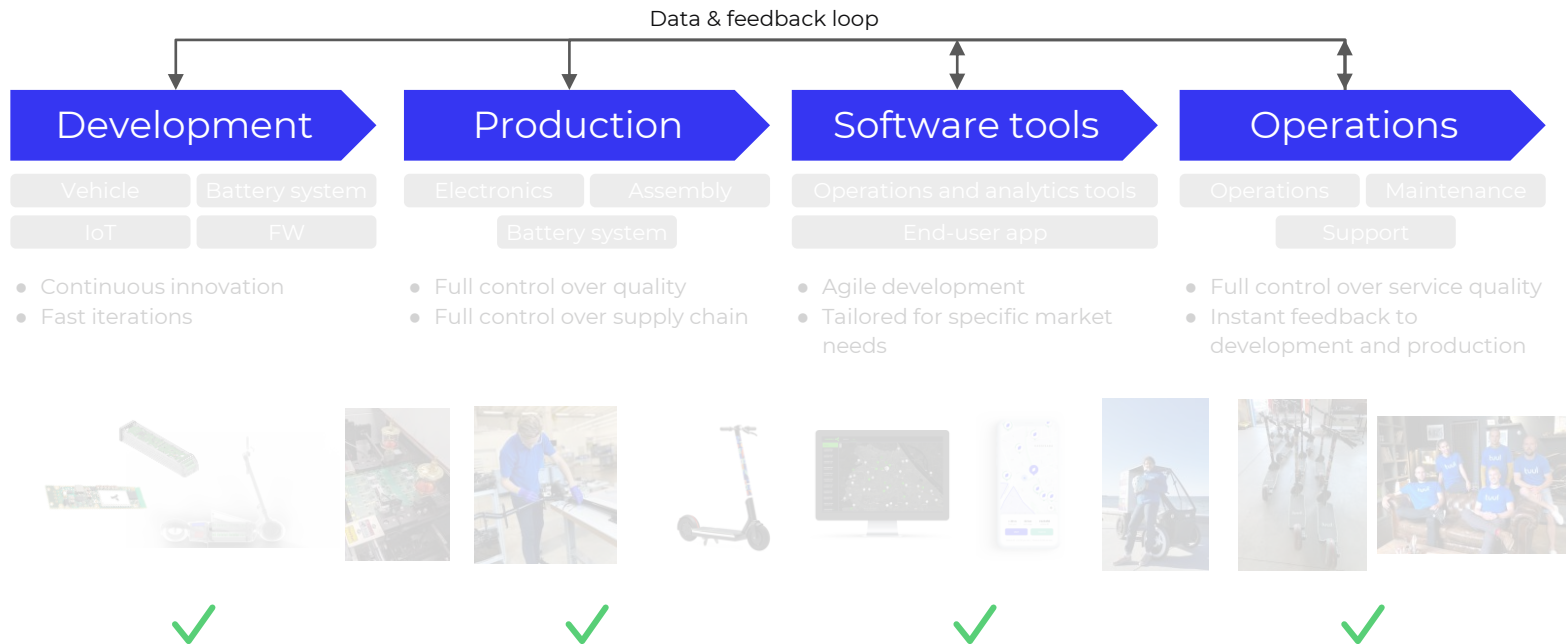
Data & feedback loop

Development

Vehicle
Battery system
IoT
FW

● Continuous innovation
● Fast iterations

Production

Electronics
Assembly
Battery system

● Full control over quality
● Full control over supply chain

Software tools

Operations and analytics tools
End-user app

● Agile development
● Tailored for specific market needs

Operations

Operations
Maintenance
Support

● Full control over service quality
● Instant feedback to development and production